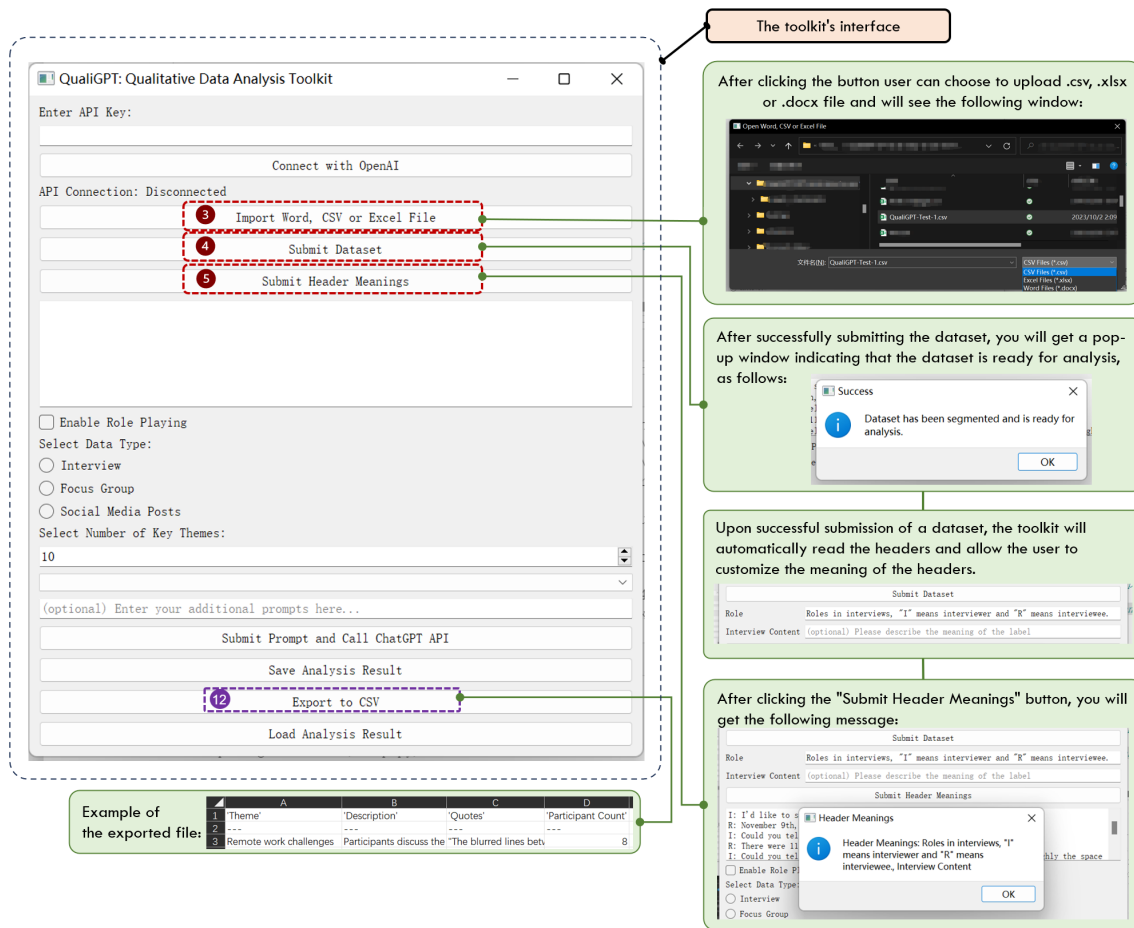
The toolkit's interface

QualiGPT: Qualitative Data Analysis Toolkit

Enter API Key:

Connect with OpenAI

API Connection: Disconnected

3 Import Word, CSV or Excel File

4 Submit Dataset

5 Submit Header Meanings

Enable Role Playing

Select Data Type:

Interview

Focus Group

Social Media Posts

Select Number of Key Themes:

10

(optional) Enter your additional prompts here...

Submit Prompt and Call ChatGPT API

Save Analysis Result

12 Export to CSV

Load Analysis Result

Example of the exported file:

| | A | B | C | D |
|---|---|---|---|---|
| 1 | 'Theme' | 'Description' | 'Quotes' | 'Participant Count' |
| 2 | --- | --- | --- | --- |
| 3 | Remote work challenges | Participants discuss the | "The blurred lines betw | 8 |

After clicking the button user can choose to upload .csv, .xlsx or .docx file and will see the following window:

Open Word, CSV or Excel File

QualiGPT-Test-1.csv

2023/10/2 2:09

文件名(N): QualiGPT-Test-1.csv

CSV Files (*.csv)

CSV Files (*.csv)

Excel Files (*.xlsx)

Word Files (*.docx)

After successfully submitting the dataset, you will get a pop-up window indicating that the dataset is ready for analysis, as follows:

Success

Dataset has been segmented and is ready for analysis.

OK

Upon successful submission of a dataset, the toolkit will automatically read the headers and allow the user to customize the meaning of the headers.

Submit Dataset

Role Roles in interviews, "I" means interviewer and "R" means interviewee.

Interview Content (optional) Please describe the meaning of the label

After clicking the "Submit Header Meanings" button, you will get the following message:

Submit Dataset

Role Roles in interviews, "I" means interviewer and "R" means interviewee.

Interview Content (optional) Please describe the meaning of the label

Submit Header Meanings

I: I'd like to s

R: November 9th,

I: Could you tel

R: There were 11

I: Could you tel

hly the space

Enable Role Pl

Select Data Type:

Interview

Focus Group

Header Meanings

Header Meanings: Roles in interviews, "I" means interviewer and "R" means interviewee., Interview Content

OK